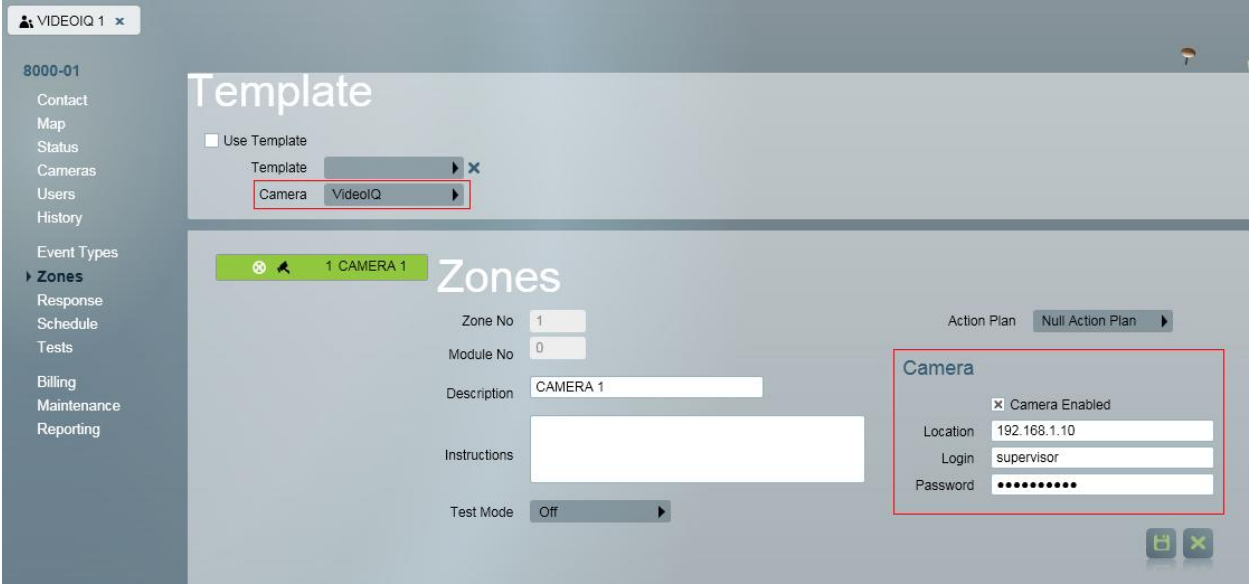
VIDEOIQ 1 ×

8000-01
Contact
Map
Status
Cameras
Users
History

Event Types
Zones
Response
Schedule
Tests

Billing
Maintenance
Reporting

Template

Use Template
Template
Camera VideoIQ

1 CAMERA 1

Zones

Zone No 1
Module No 0
Description CAMERA 1
Instructions
Test Mode Off

Action Plan Null Action Plan

Camera
Camera Enabled
Location 192.168.1.10
Login supervisor
Password ••••••••••